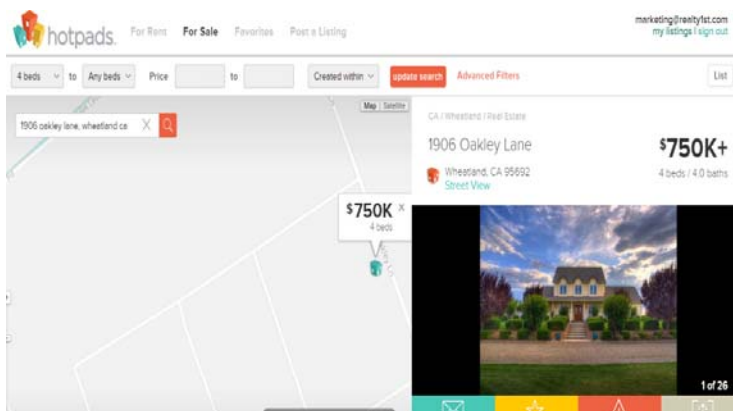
hotpads. For Rent For Sale Favorites Post a Listing

marketing@realty1st.com
my listings | sign out

4 beds to Any beds Price to Created within update search Advanced Filters List

Map Satellite

1906 oakley lane, wheatland ca

$750K
4 beds

CA / Wheatland / Real Estate

1906 Oakley Lane

$750K+

4 beds / 4.0 baths

Wheatland, CA 95692
Street View

1 of 26